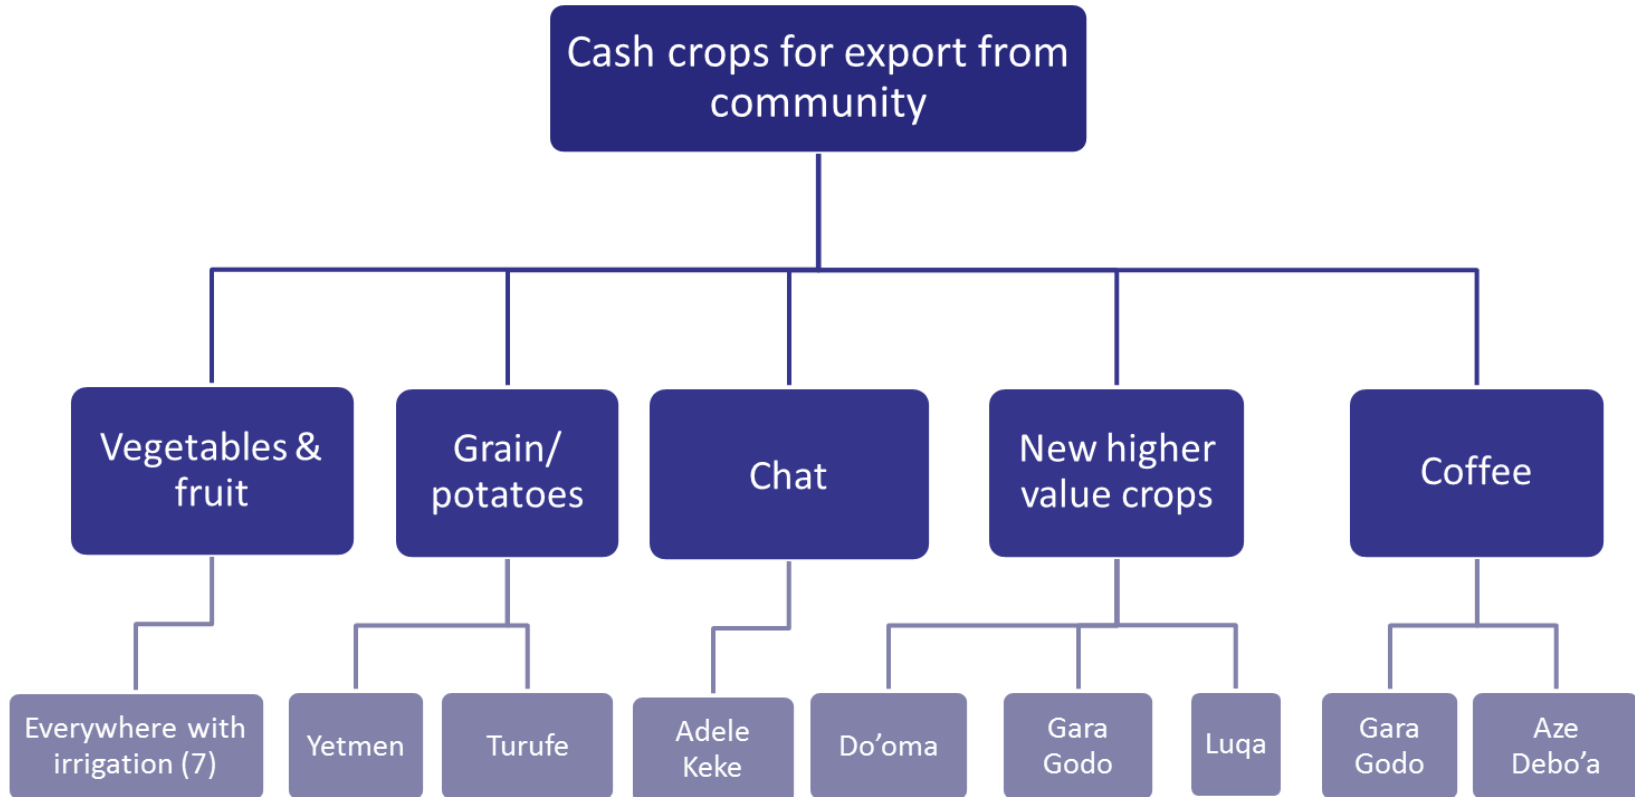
Cash crops for export from community

Vegetables & fruit

Grain/ potatoes

Chat

New higher value crops

Coffee

Everywhere with irrigation (7)

Yetmen

Turufe

Adele Keke

Do'oma

Gara Godo

Luqa

Gara Godo

Aze Debo'a